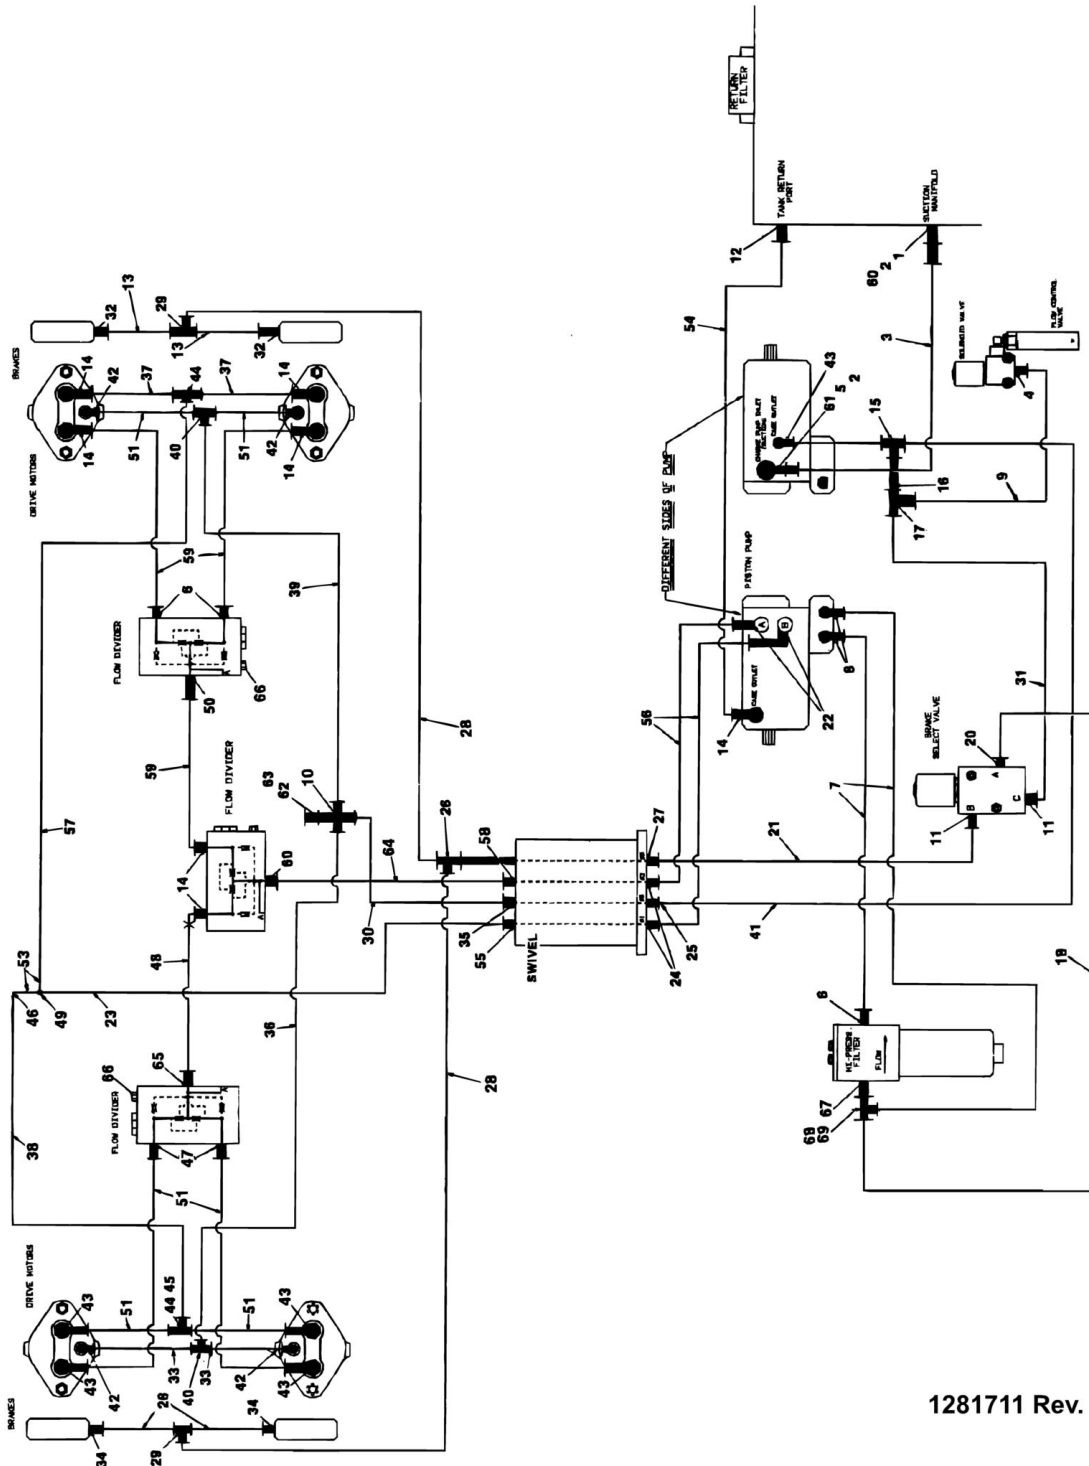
RETURN FILTER

TANK RETURN PORT

SUCTION MANIFOLD

12

1

2

60

3

54

SOLENOID VALVE

FLOW CONTROL VALVE

4

43

61

5

2

15

16

17

9

DIFFERENT SIDES OF PUMP

PISTON PUMP

CASE OUTLET

A

B

14

22

8

31

BRAKE SELECT VALVE

20

A

B

C

11

11

7

21

41

56

27

25

24

18

6

HI-PRESS FILTER

FLOW

67

69

69

SWIVEL

58

35

55

26

64

30

63

62

10

60

14

FLOW DIVIDER

59

48

FLOW DIVIDER

50

66

6

59

39

28

28

36

65

66

FLOW DIVIDER

47

51

23

57

53

49

46

38

BRAKES

DRIVE MOTORS

32

13

29

13

32

14

42

37

44

37

14

51

40

51

42

14

14

DRIVE MOTORS

43

51

44

45

51

43

33

40

33

42

43

43

42

BRAKES

28

34

34

29

1281711 Rev.